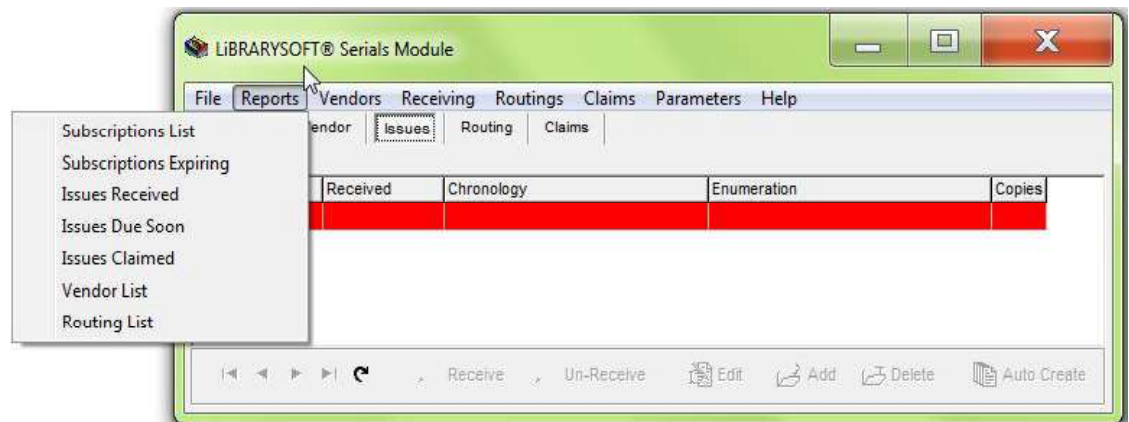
LiBRARYSOFT® Serials Module

File Reports Vendors Receiving Routings Claims Parameters Help

Subscriptions List
Subscriptions Expiring
Issues Received
Issues Due Soon
Issues Claimed
Vendor List
Routing List

endor Issues Routing Claims

| Received | Chronology | Enumeration | Copies |
|---|---|---|---|
| | | | |

Receive Un-Receive Edit Add Delete Auto Create